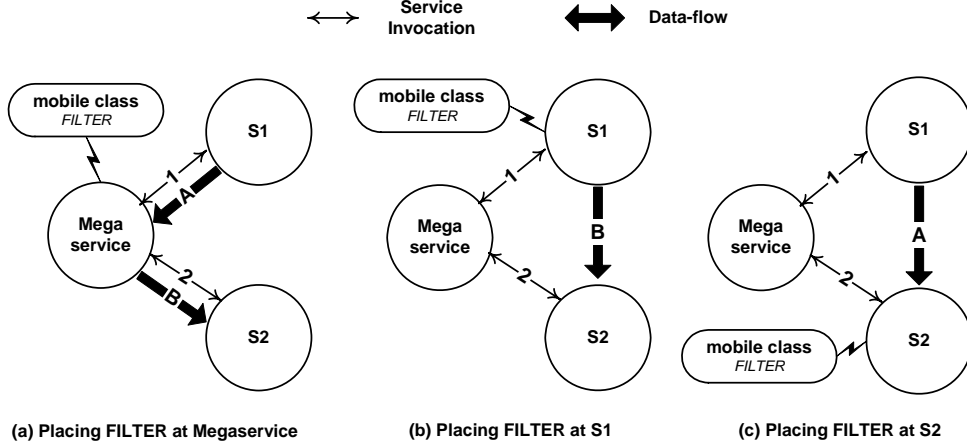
Service Invocation

Data-flow

mobile class
FILTER

S1

1

A

Mega service

2

B

S2

(a) Placing FILTER at Megaservice

mobile class
FILTER

S1

1

Mega service

B

2

S2

(b) Placing FILTER at S1

S1

1

Mega service

A

2

S2

mobile class
FILTER

(c) Placing FILTER at S2